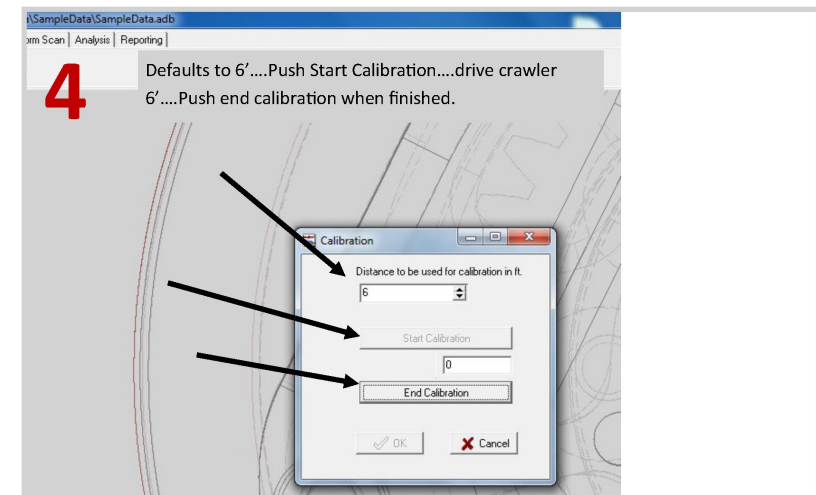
\SampleData\SampleData.adb

rm Scan | Analysis | Reporting |

4

Defaults to 6'….Push Start Calibration….drive crawler 6'….Push end calibration when finished.

Calibration

Distance to be used for calibration in ft.

6

Start Calibration

0

End Calibration

OK

Cancel